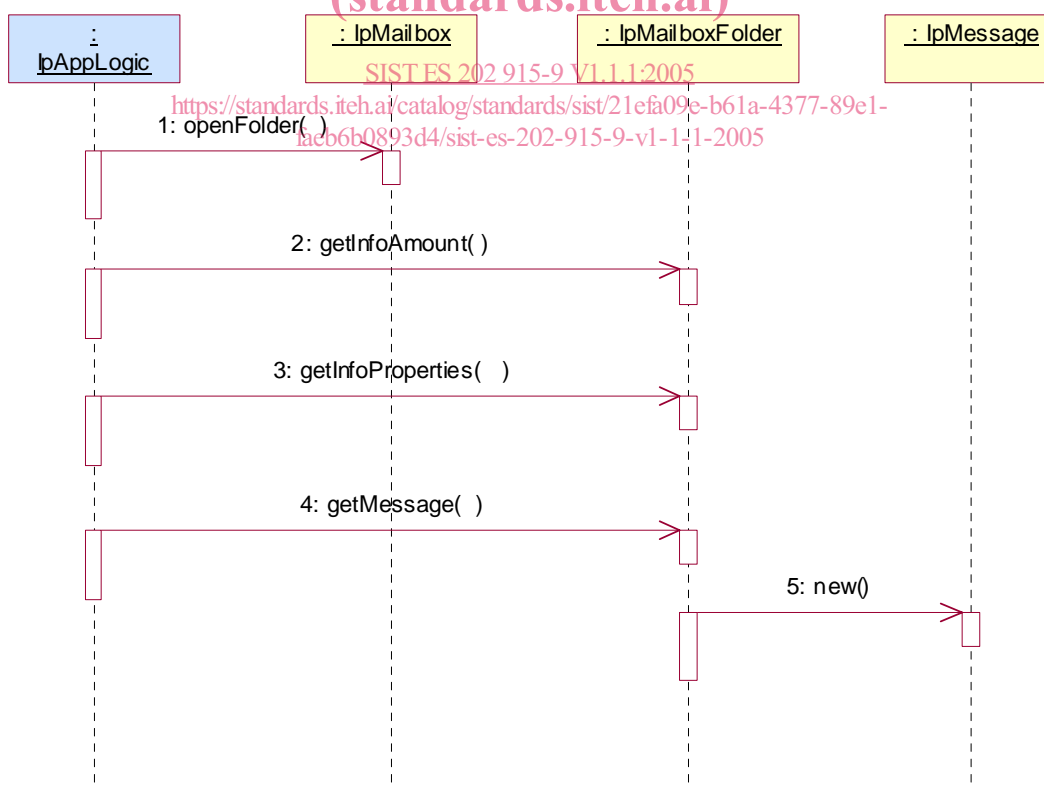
(standards.iteh.ai)

: IpAppLogic

: IpMailbox

: IpMailboxFolder

: IpMessage

SIST ES 202 915-9 V1.1.1:2005

https://standards.iteh.ai/catalog/standards/sist/21efa09e-b61a-4377-89e1-faeb6b0893d4/sist-es-202-915-9-v1-1-1-2005

1: openFolder( )

2: getInfoAmount( )

3: getInfoProperties( )

4: getMessage( )

5: new()